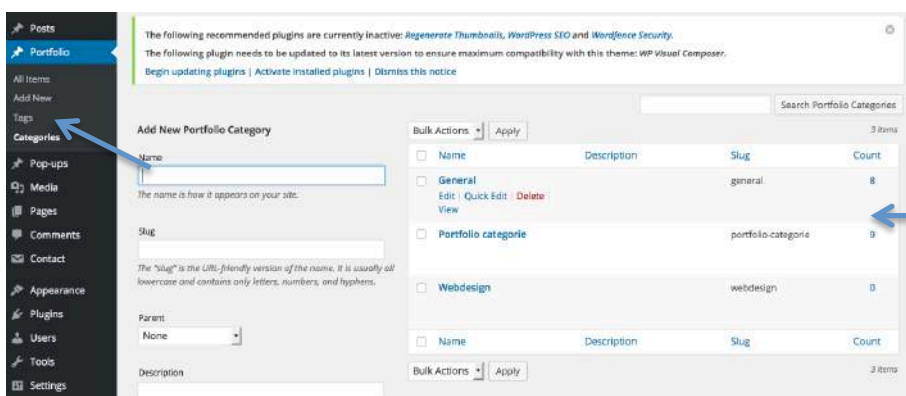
Posts
Portfolio
All Items
Add New
Tags
Categories
Pop-ups
Media
Pages
Comments
Contact
Appearance
Plugins
Users
Tools
Settings

The following recommended plugins are currently inactive: Regenerate Thumbnails, WordPress SEO and Wordfence Security.
The following plugin needs to be updated to its latest version to ensure maximum compatibility with this theme: WP Visual Composer.
Begin updating plugins | Activate installed plugins | Dismiss this notice

Search Portfolio Categories

Add New Portfolio Category

Name

The name is how it appears on your site.

Slug

The "slug" is the URL-friendly version of the name. It is usually all lowercase and contains only letters, numbers, and hyphens.

Parent
None

Description

Bulk Actions Apply
3 items

| Name | Description | Slug | Count |
|---|---|---|---|
| General<br>Edit \| Quick Edit \| Delete<br>View | | general | 8 |
| Portfolio categorie | | portfolio-categorie | 9 |
| Webdesign | | webdesign | 0 |
| Name | Description | Slug | Count |

Bulk Actions Apply
3 items